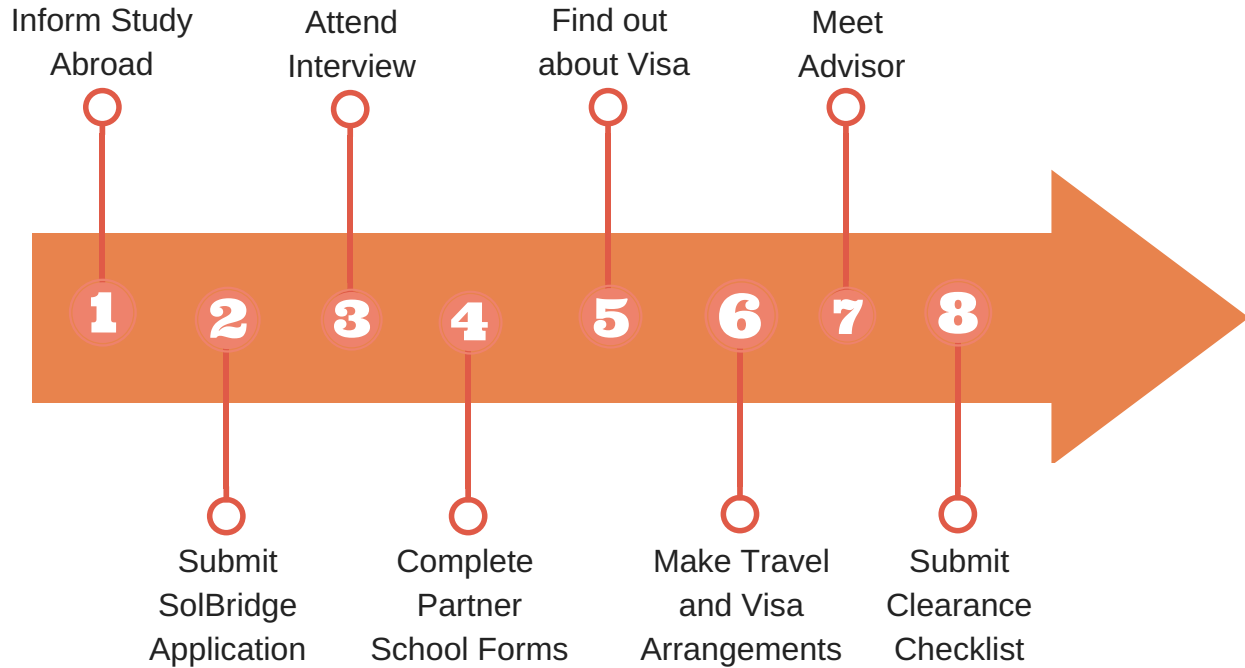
Inform Study Abroad

Attend Interview

Find out about Visa

Meet Advisor

1

2

3

4

5

6

7

8

Submit SolBridge Application

Complete Partner School Forms

Make Travel and Visa Arrangements

Submit Clearance Checklist